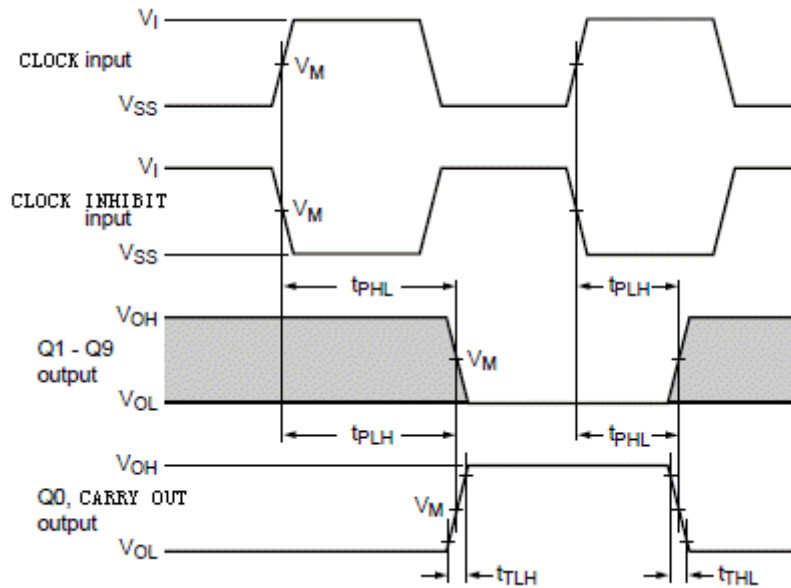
$V_I$
CLOCK input
$V_M$
$V_{SS}$

$V_I$
CLOCK INHIBIT input
$V_M$
$V_{SS}$

$t_{PHL}$
$t_{PLH}$

$V_{OH}$
Q1 - Q9 output
$V_M$
$V_{OL}$

$t_{PLH}$
$t_{PHL}$

$V_{OH}$
Q0, CARRY OUT output
$V_M$
$V_{OL}$

$t_{TLH}$
$t_{THL}$